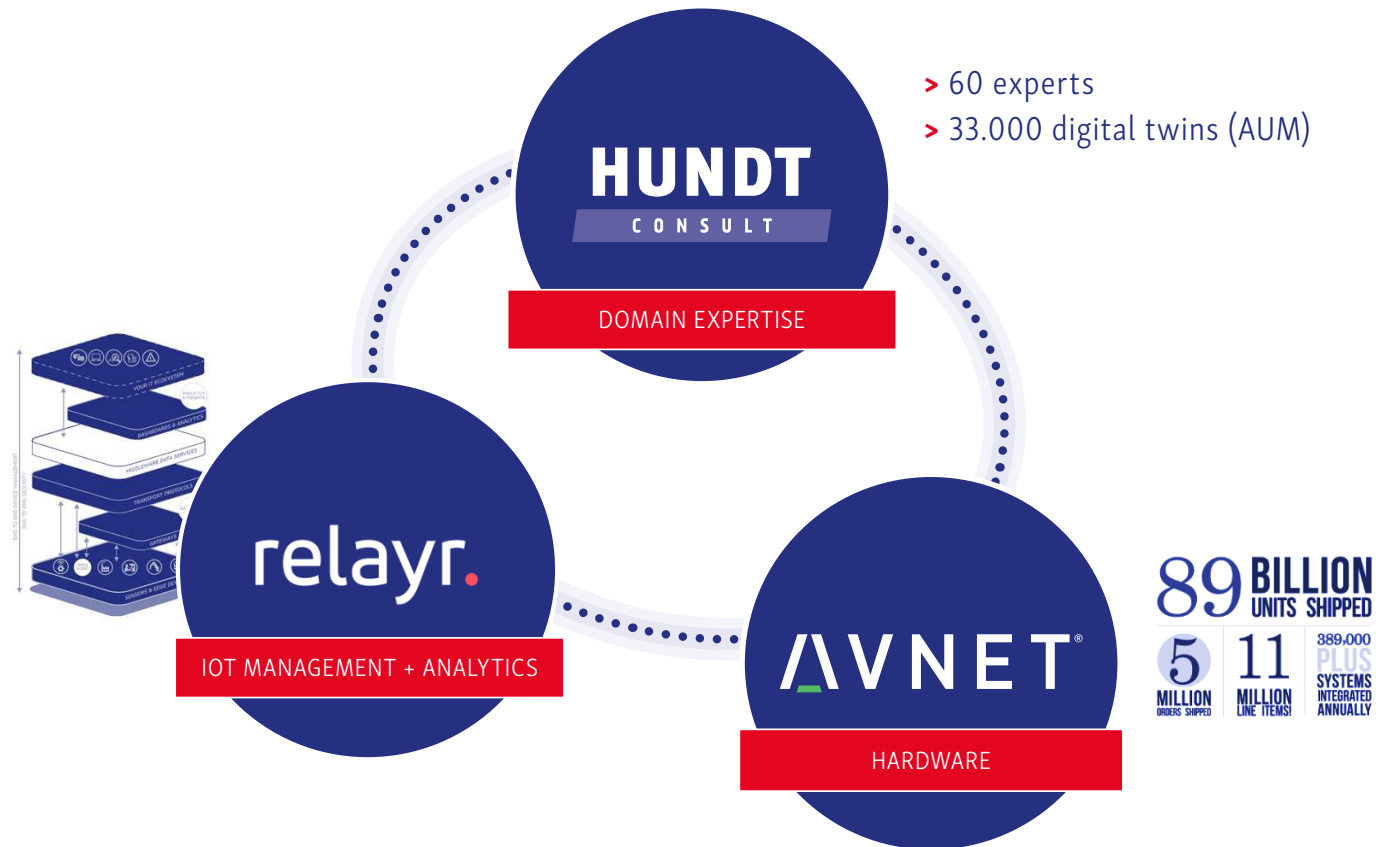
> 60 experts
> 33.000 digital twins (AUM)

HUNDT
CONSULT

DOMAIN EXPERTISE

YOUR IT ECOSYSTEM
DASHBOARDS & ANALYTICS
MIDDLEWARE DATA SERVICES
TRANSPORT PROTOCOLS
GATEWAYS
SENSORS & EDGE DEVICES

relayr.

IOT MANAGEMENT + ANALYTICS

AVNET®

HARDWARE

89 BILLION UNITS SHIPPED
5 MILLION ORDERS SHIPPED
11 MILLION LINE ITEMS!
389,000 PLUS SYSTEMS INTEGRATED ANNUALLY